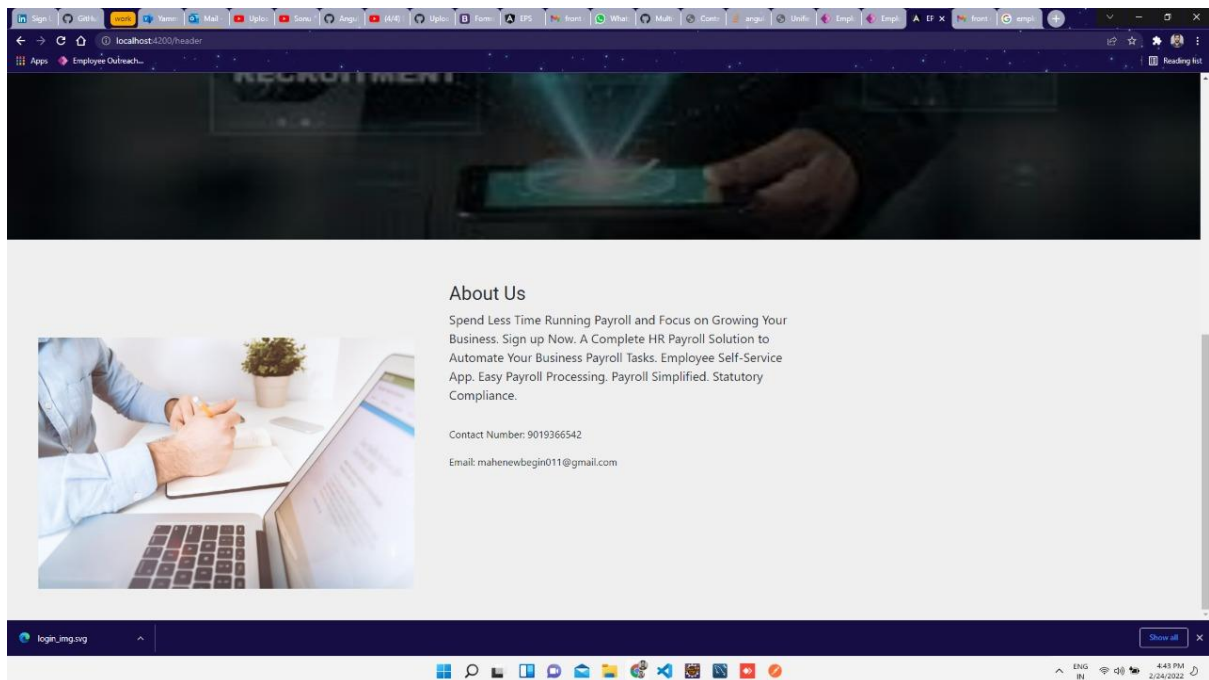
Sign | GitHu | work | Yamm | Mail | Uploa | Sonu | Angu | (4/4) | Uploa | Form | EPS | front | What | Multi | Conta | angul | Unific | Empl | Empl | EF | front | empl

localhost:4200/header

Apps Employee Outreach...

Reading list

RECRUITMENT

About Us

Spend Less Time Running Payroll and Focus on Growing Your Business. Sign up Now. A Complete HR Payroll Solution to Automate Your Business Payroll Tasks. Employee Self-Service App. Easy Payroll Processing. Payroll Simplified. Statutory Compliance.

Contact Number: 9019366542

Email: mahenewbegin011@gmail.com

login_img.svg

Show all

ENG IN 4:43 PM 2/24/2022